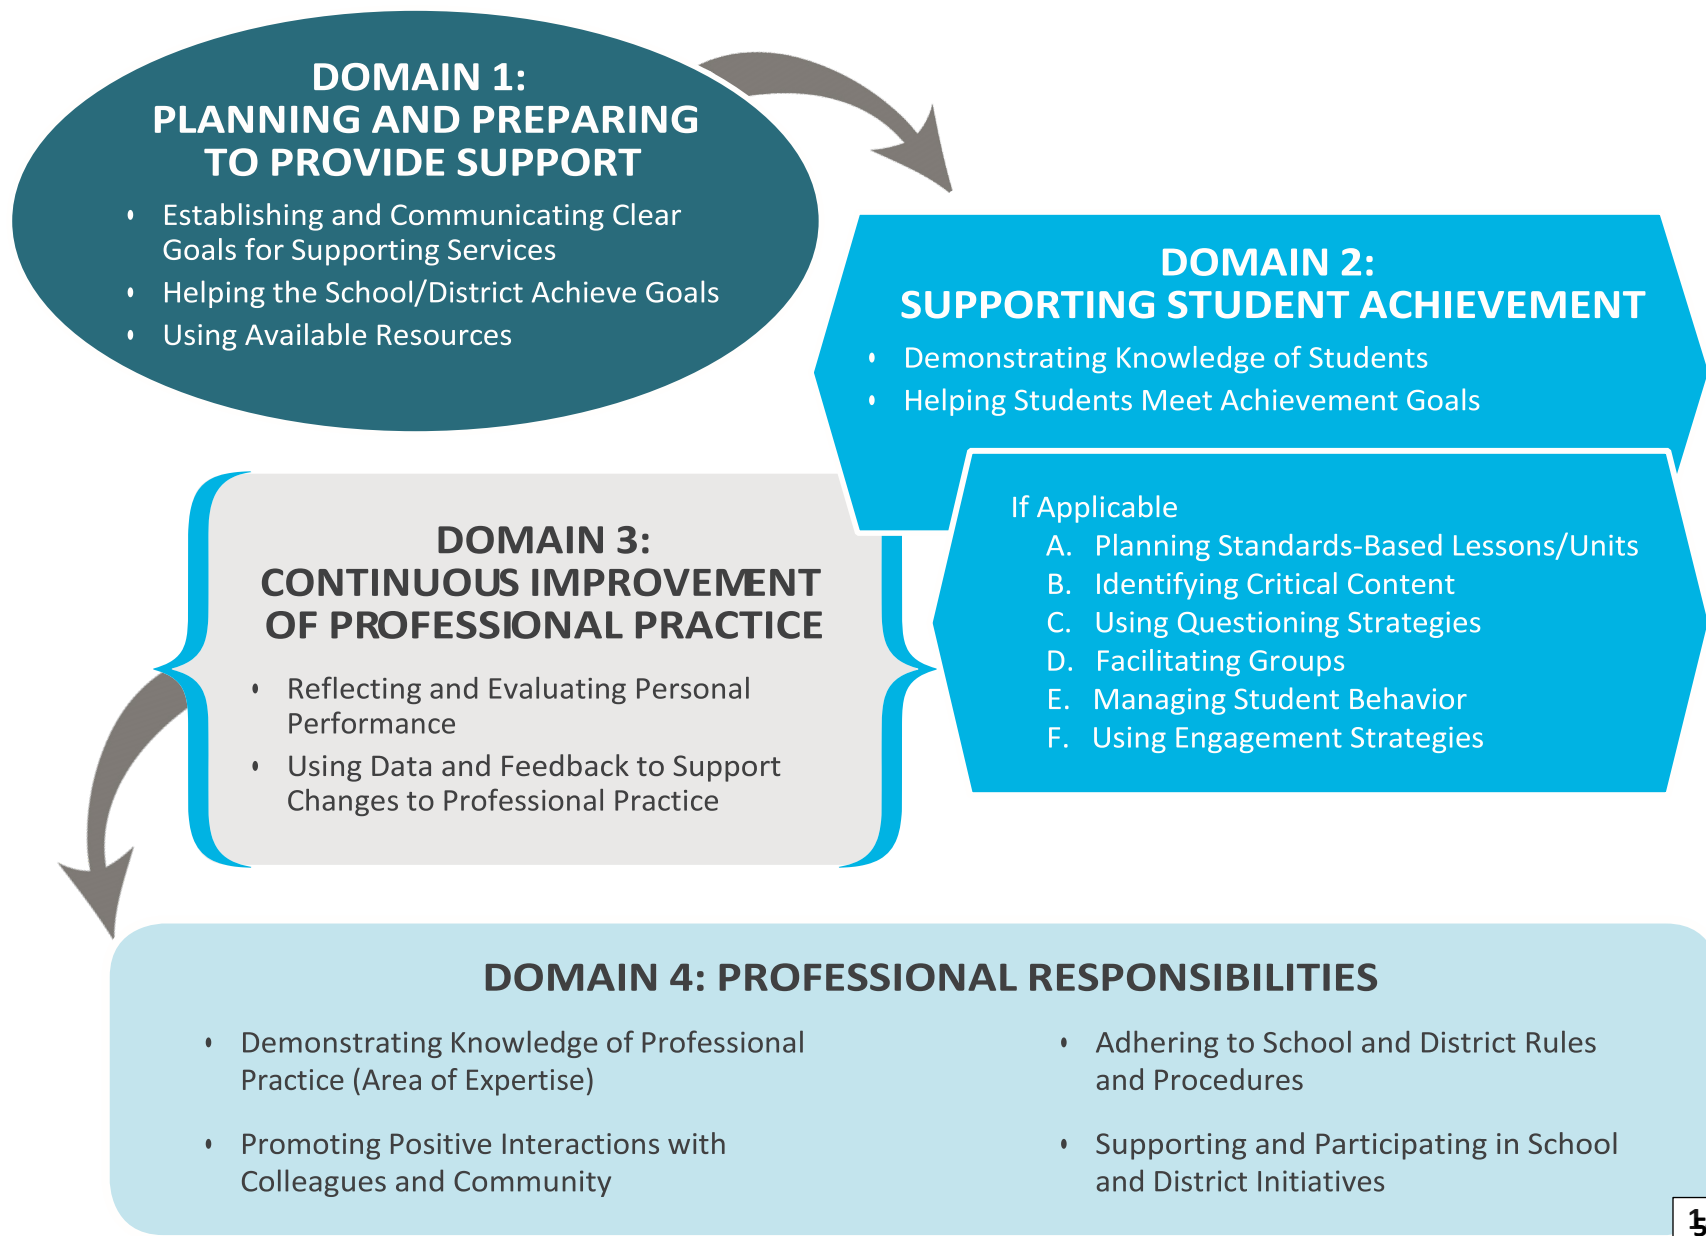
DOMAIN 1:
PLANNING AND PREPARING TO PROVIDE SUPPORT

- Establishing and Communicating Clear Goals for Supporting Services
- Helping the School/District Achieve Goals
- Using Available Resources

DOMAIN 2:
SUPPORTING STUDENT ACHIEVEMENT

- Demonstrating Knowledge of Students
- Helping Students Meet Achievement Goals

If Applicable
A. Planning Standards-Based Lessons/Units
B. Identifying Critical Content
C. Using Questioning Strategies
D. Facilitating Groups
E. Managing Student Behavior
F. Using Engagement Strategies

DOMAIN 3:
CONTINUOUS IMPROVEMENT OF PROFESSIONAL PRACTICE

- Reflecting and Evaluating Personal Performance
- Using Data and Feedback to Support Changes to Professional Practice

DOMAIN 4: PROFESSIONAL RESPONSIBILITIES

- Demonstrating Knowledge of Professional Practice (Area of Expertise)
- Promoting Positive Interactions with Colleagues and Community

- Adhering to School and District Rules and Procedures
- Supporting and Participating in School and District Initiatives

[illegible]